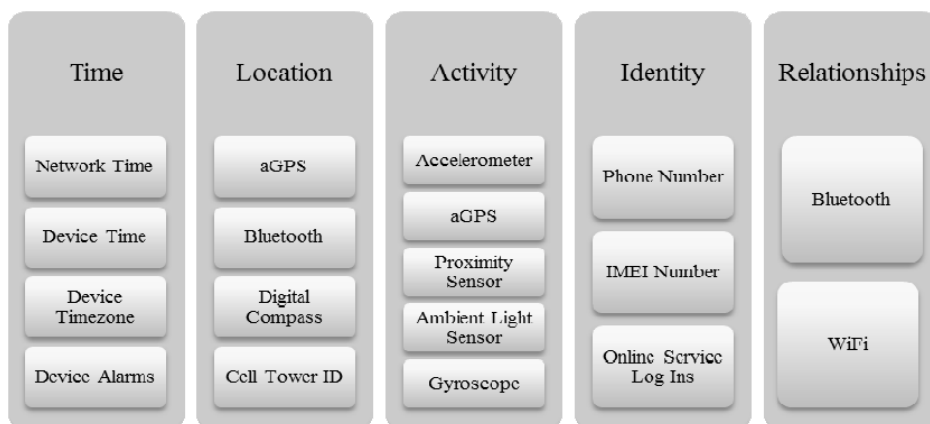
Time

Network Time

Device Time

Device Timezone

Device Alarms

Location

aGPS

Bluetooth

Digital Compass

Cell Tower ID

Activity

Accelerometer

aGPS

Proximity Sensor

Ambient Light Sensor

Gyroscope

Identity

Phone Number

IMEI Number

Online Service Log Ins

Relationships

Bluetooth

WiFi